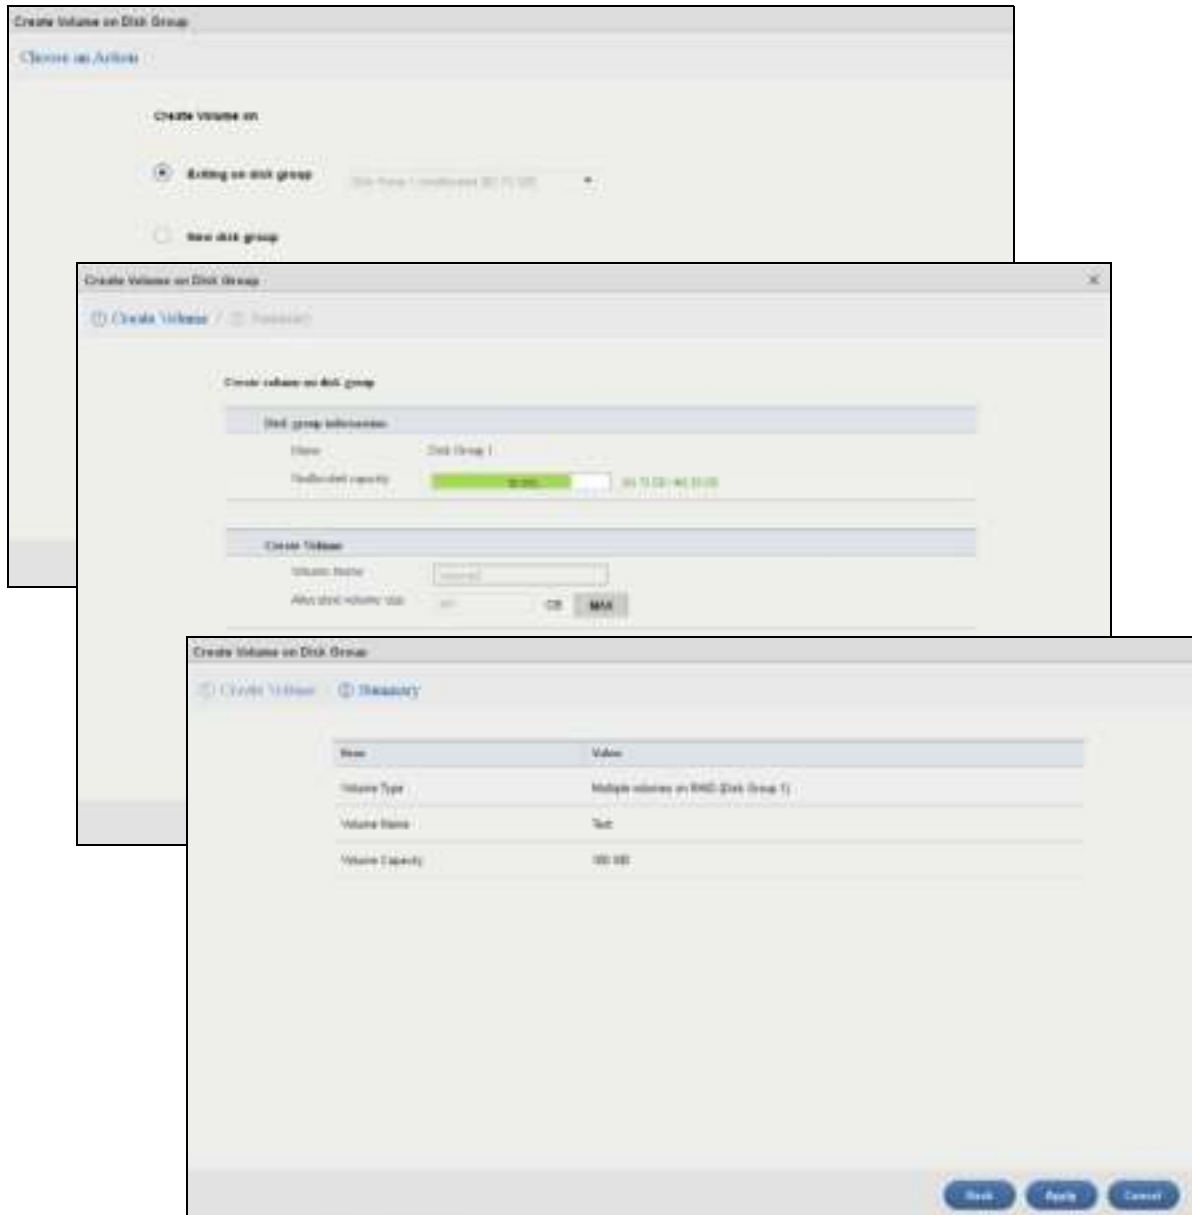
Create Volume on Disk Group

Choose an Action

Create Volume on

Existing on disk group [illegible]

New disk group

Create Volume on Disk Group

① Create Volume / ② Summary

Create volume on disk group

Disk group information

Name Disk Group 1

Unallocated capacity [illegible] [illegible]

Create Volume

Volume Name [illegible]

Allocated volume size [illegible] GB MAX

Create Volume on Disk Group

① Create Volume / ② Summary

| Item | Value |
|---|---|
| Volume Type | Multiple volumes on RAID (Disk Group 1) |
| Volume Name | Test |
| Volume Capacity | 100 GB |

Back Apply Cancel